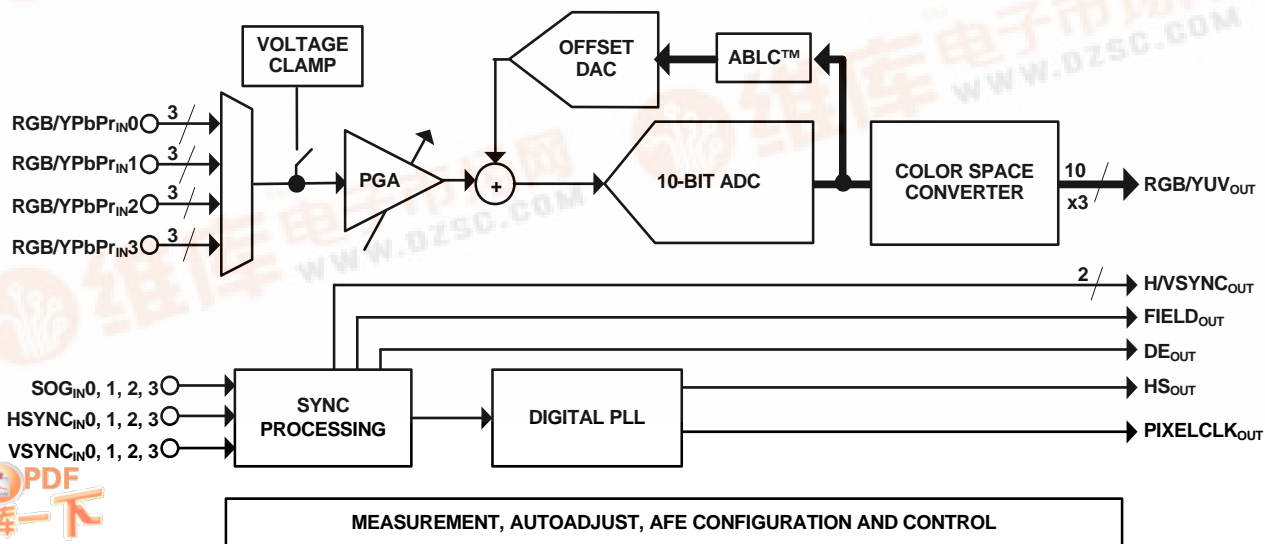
VOLTAGE CLAMP

OFFSET DAC

ABLC™

RGB/YPbPr$_{IN}$0
3
RGB/YPbPr$_{IN}$1
3
RGB/YPbPr$_{IN}$2
3
RGB/YPbPr$_{IN}$3
3

PGA

+

10-BIT ADC

COLOR SPACE CONVERTER

10
x3

RGB/YUV$_{OUT}$

2

H/VSYNC$_{OUT}$

FIELD$_{OUT}$

DE$_{OUT}$

HS$_{OUT}$

PIXELCLK$_{OUT}$

SOG$_{IN}$0, 1, 2, 3
HSYNC$_{IN}$0, 1, 2, 3
VSYNC$_{IN}$0, 1, 2, 3

SYNC PROCESSING

DIGITAL PLL

MEASUREMENT, AUTOADJUST, AFE CONFIGURATION AND CONTROL

WWW.DZSC.COM

WWW.DZSC.COM

PDF